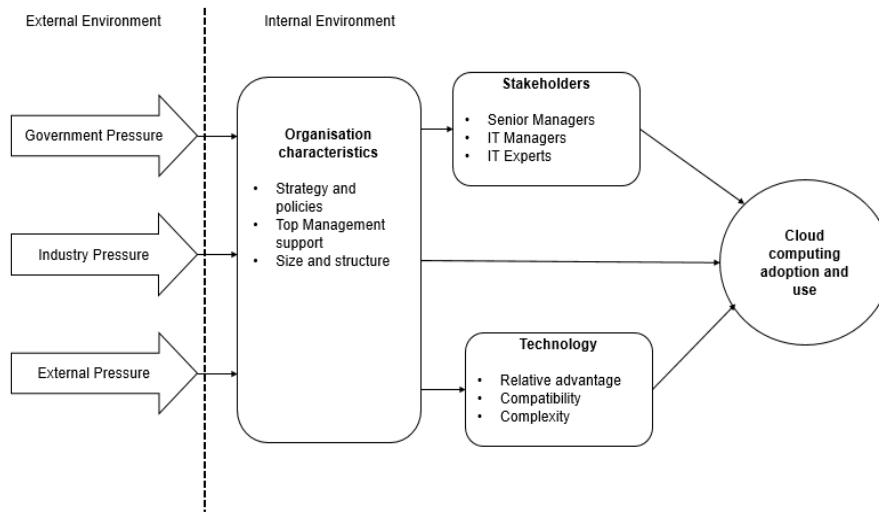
External Environment

Internal Environment

Government Pressure

Industry Pressure

External Pressure

Organisation characteristics

- Strategy and policies
- Top Management support
- Size and structure

Stakeholders

- Senior Managers
- IT Managers
- IT Experts

Technology

- Relative advantage
- Compatibility
- Complexity

Cloud computing adoption and use